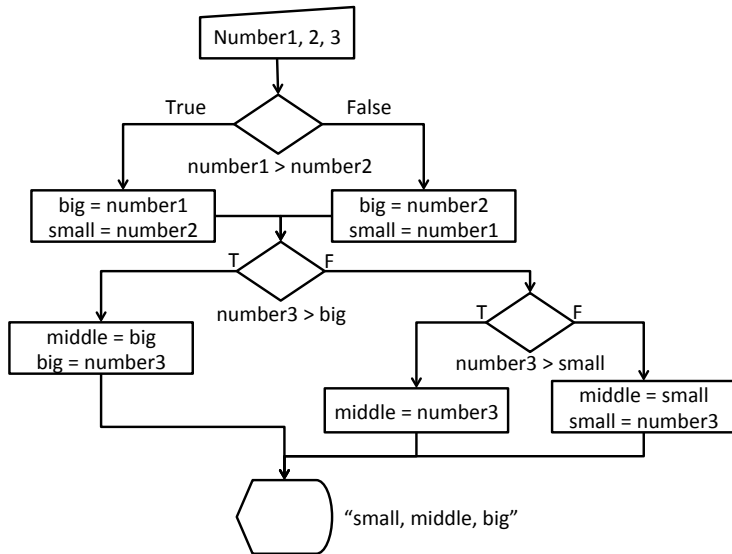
Number1, 2, 3

True

False

number1 > number2

big = number1
small = number2

big = number2
small = number1

T

F

number3 > big

middle = big
big = number3

T

F

number3 > small

middle = number3

middle = small
small = number3

“small, middle, big”